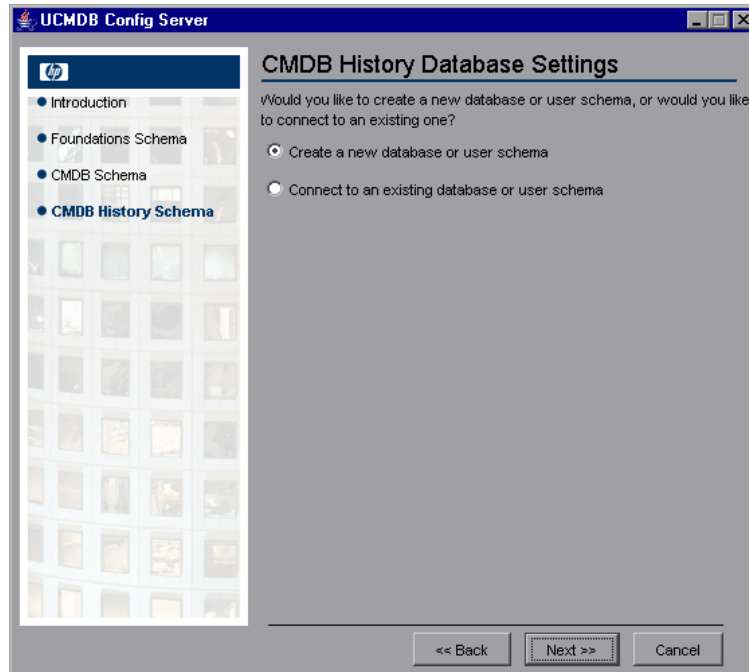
UCMDB Config Server

hp

● Introduction

● Foundations Schema

● CMDB Schema

● CMDB History Schema

CMDB History Database Settings

Would you like to create a new database or user schema, or would you like to connect to an existing one?

Create a new database or user schema

Connect to an existing database or user schema

<< Back

Next >>

Cancel